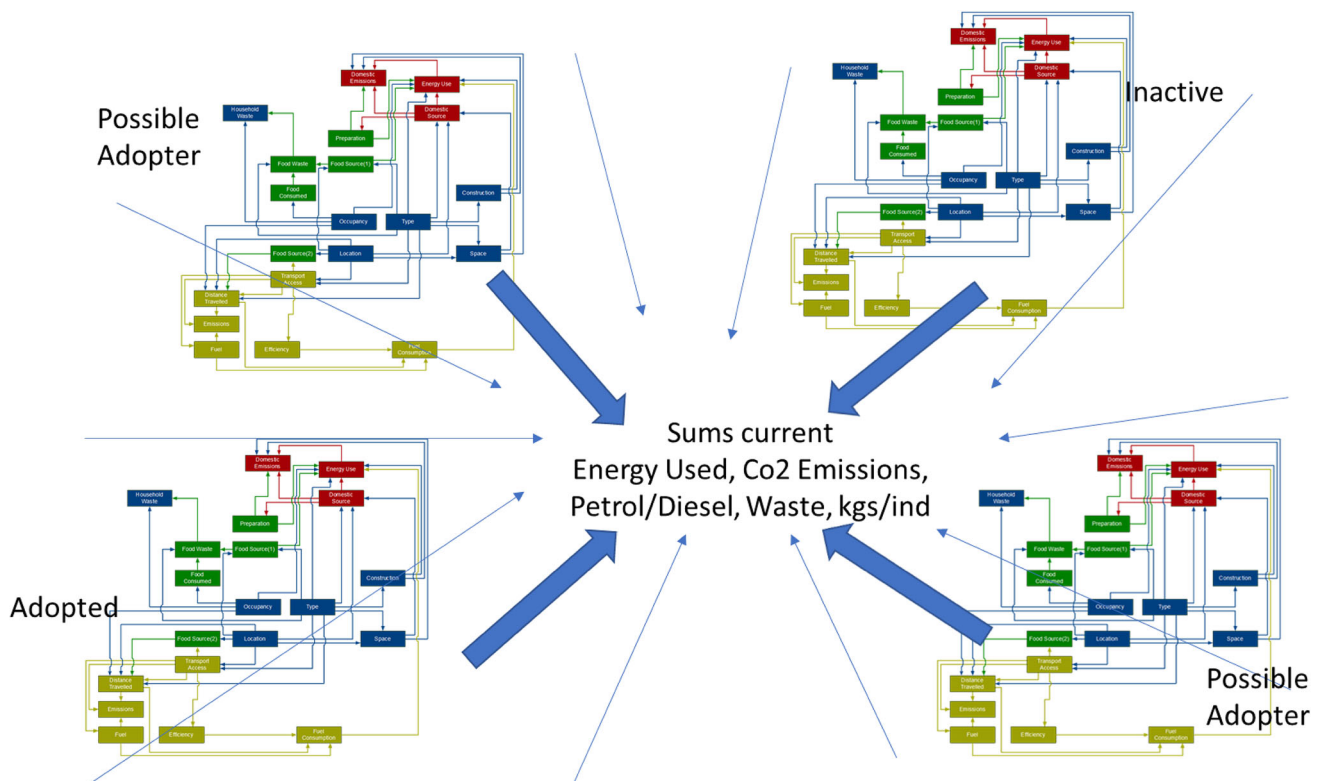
Possible Adopter

Domestic Emissions
Energy Use
Household Waste
Domestic Source
Preparation
Food Waste
Food Source(1)
Food Consumed
Construction
Occupancy
Type
Food Source(2)
Location
Space
Transport Access
Distance Traveled
Emissions
Fuel
Efficiency
Fuel Consumption

Inactive

Domestic Emissions
Energy Use
Household Waste
Domestic Source
Preparation
Food Waste
Food Source(1)
Food Consumed
Construction
Occupancy
Type
Food Source(2)
Location
Space
Transport Access
Distance Traveled
Emissions
Fuel
Efficiency
Fuel Consumption

Sums current
Energy Used, Co2 Emissions,
Petrol/Diesel, Waste, kgs/ind

Adopted

Domestic Emissions
Energy Use
Household Waste
Domestic Source
Preparation
Food Waste
Food Source(1)
Food Consumed
Construction
Occupancy
Type
Food Source(2)
Location
Space
Transport Access
Distance Traveled
Emissions
Fuel
Efficiency
Fuel Consumption

Domestic Emissions
Energy Use
Household Waste
Domestic Source
Preparation
Food Waste
Food Source(1)
Food Consumed
Construction
Occupancy
Type
Food Source(2)
Location
Space
Transport Access
Distance Traveled
Emissions
Fuel
Efficiency
Fuel Consumption

Possible Adopter